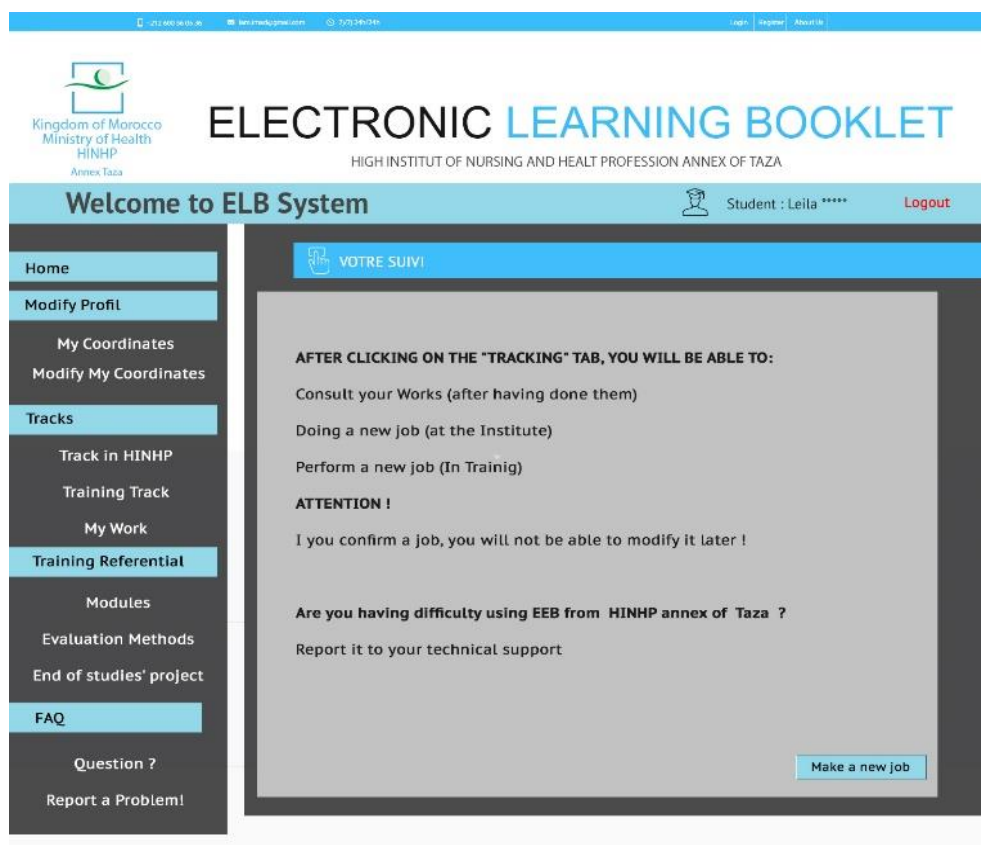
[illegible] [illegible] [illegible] Login Register About Us

Kingdom of Morocco
Ministry of Health
HINHP
Annex Taza

ELECTRONIC LEARNING BOOKLET
HIGH INSTITUT OF NURSING AND HEALT PROFESSION ANNEX OF TAZA

Welcome to ELB System
Student : Leila *****
Logout

Home
Modify Profil
My Coordinates
Modify My Coordinates
Tracks
Track in HINHP
Training Track
My Work
Training Referential
Modules
Evaluation Methods
End of studies' project
FAQ
Question ?
Report a Problem!

VOTRE SUIVI

AFTER CLICKING ON THE "TRACKING" TAB, YOU WILL BE ABLE TO:
Consult your Works (after having done them)
Doing a new job (at the Institute)
Perform a new job (In Trainig)
ATTENTION !
I you confirm a job, you will not be able to modify it later !

Are you having difficulty using EEB from HINHP annex of Taza ?
Report it to your technical support

Make a new job